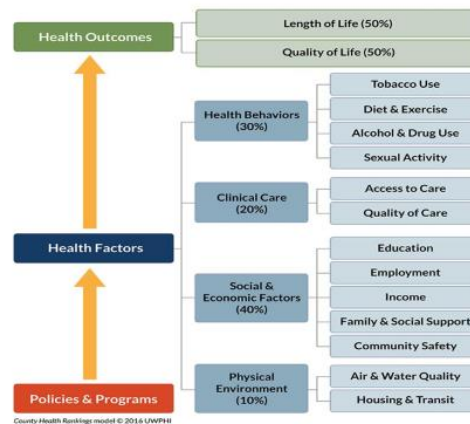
Health Outcomes

Length of Life (50%)

Quality of Life (50%)

Health Behaviors (30%)

Tobacco Use

Diet & Exercise

Alcohol & Drug Use

Sexual Activity

Clinical Care (20%)

Access to Care

Quality of Care

Health Factors

Social & Economic Factors (40%)

Education

Employment

Income

Family & Social Support

Community Safety

Physical Environment (10%)

Air & Water Quality

Housing & Transit

Policies & Programs

County Health Rankings model © 2016 UWPHI